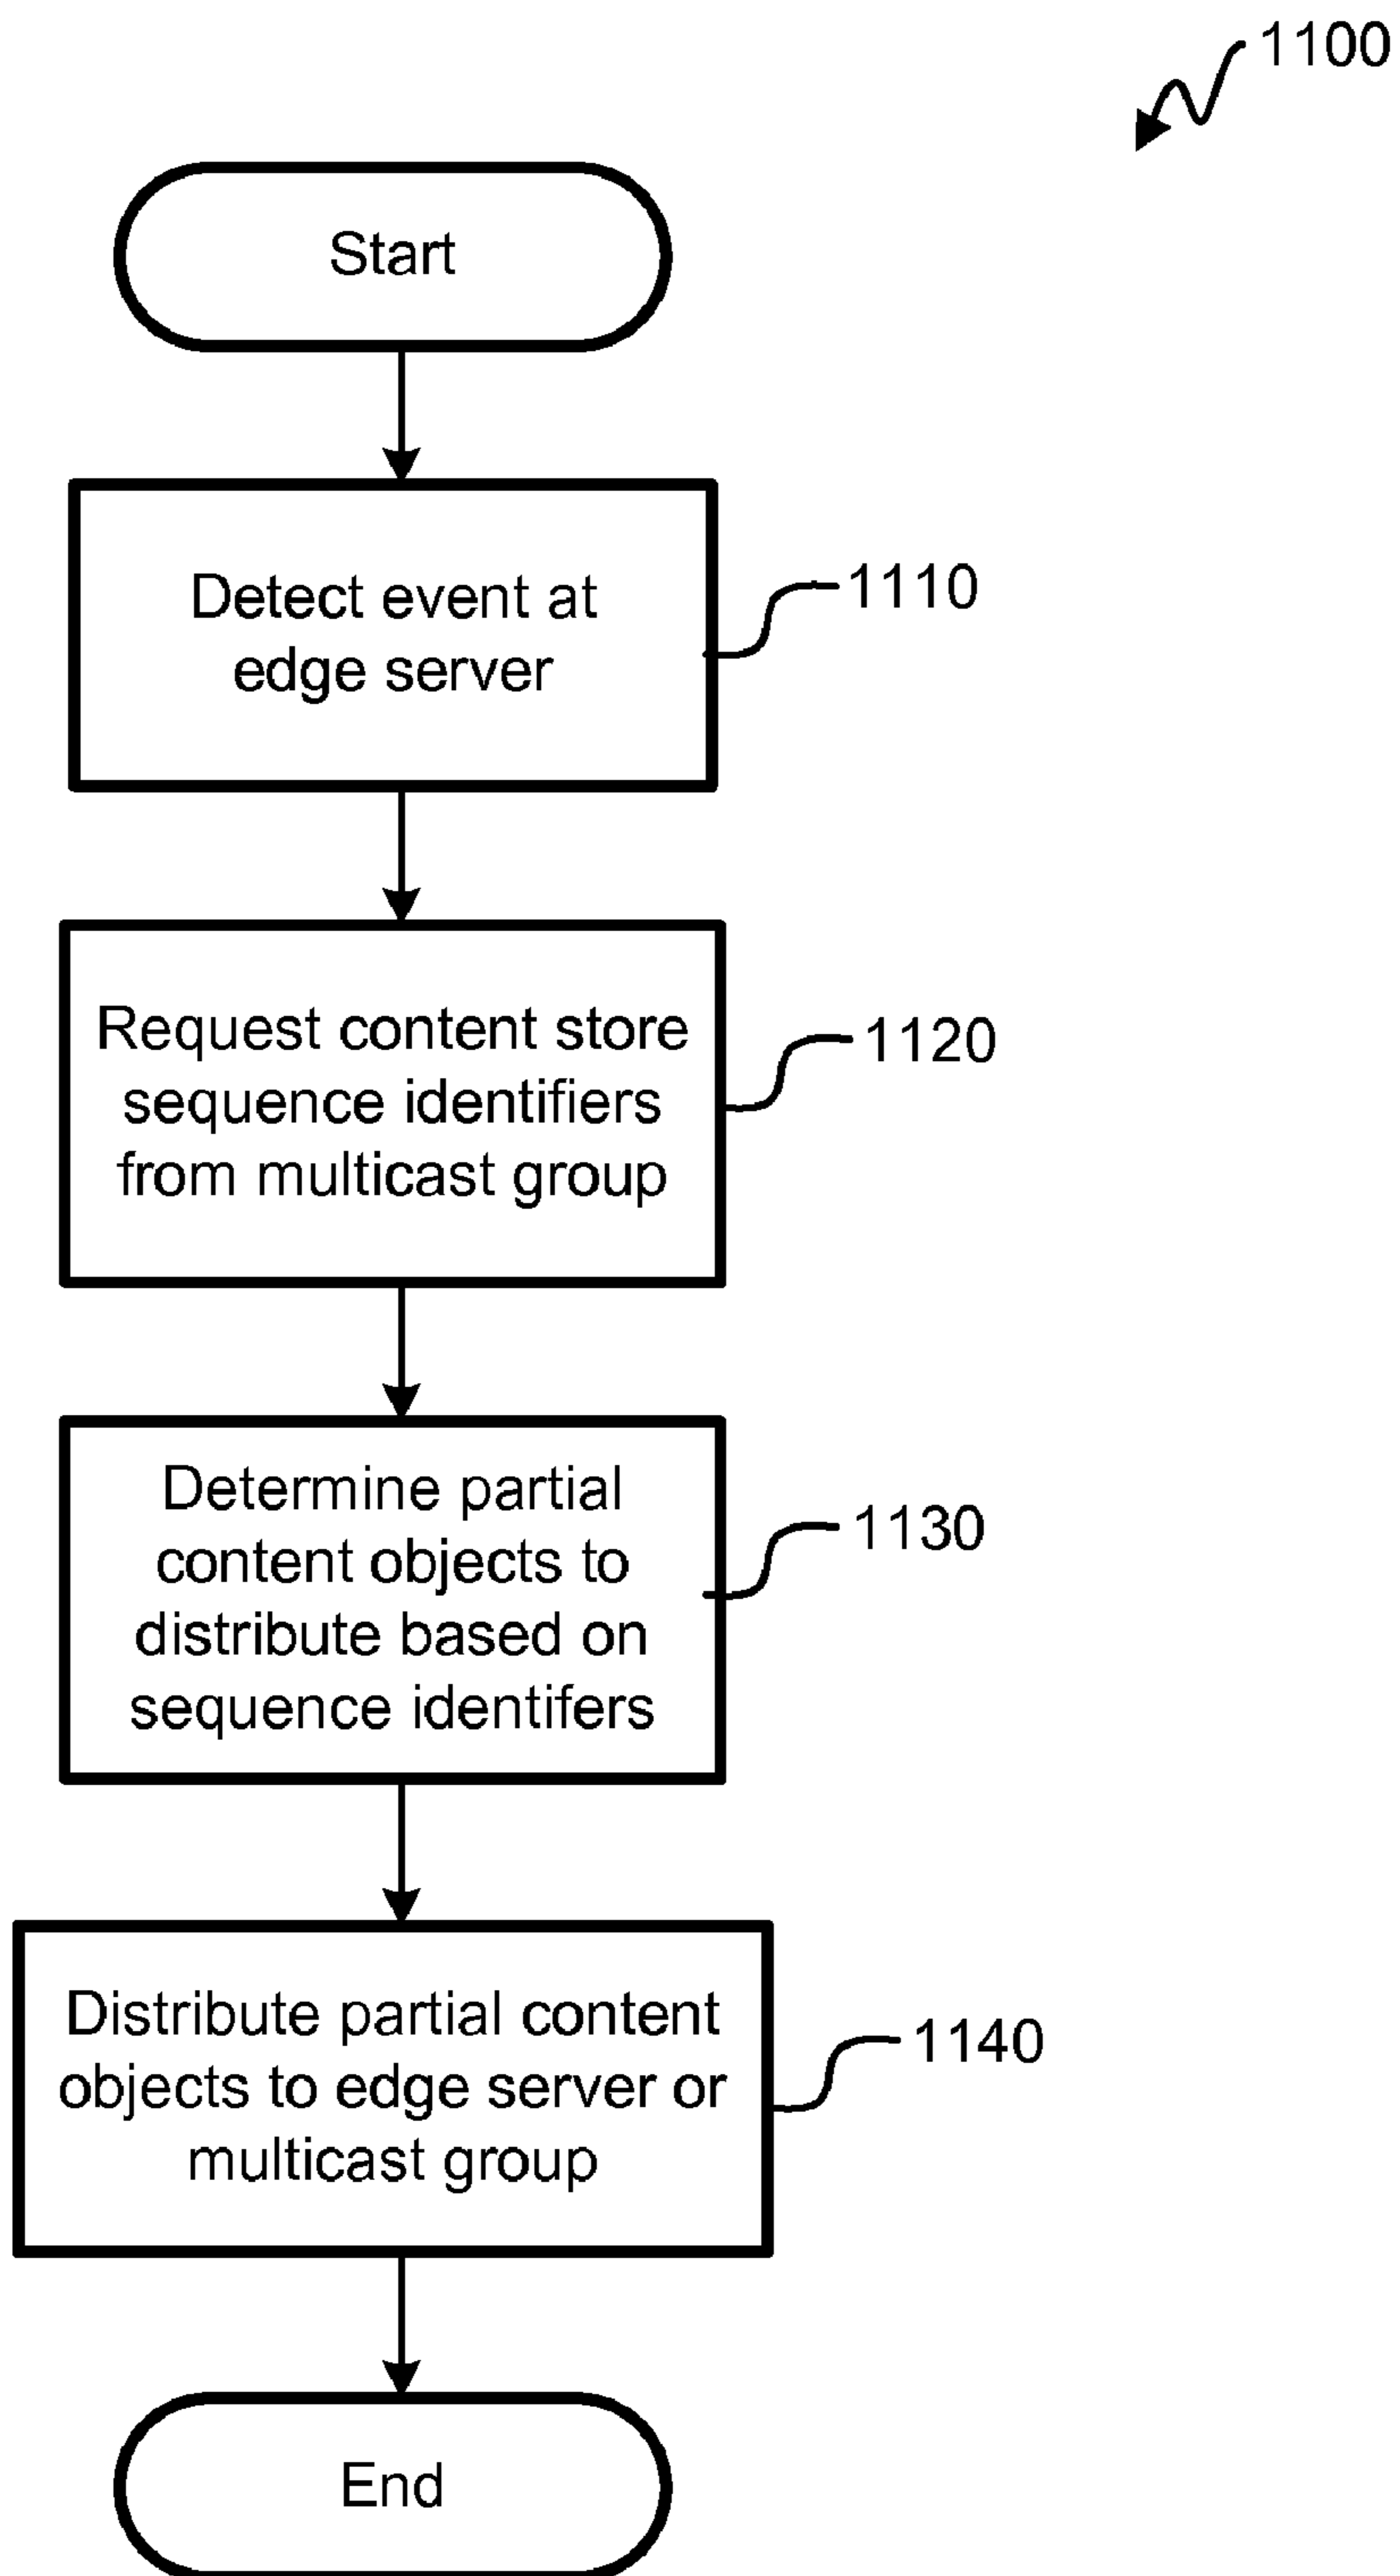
1100

Start

Detect event at edge server

1110

Request content store sequence identifiers from multicast group

1120

Determine partial content objects to distribute based on sequence identifers

1130

Distribute partial content objects to edge server or multicast group

1140

End